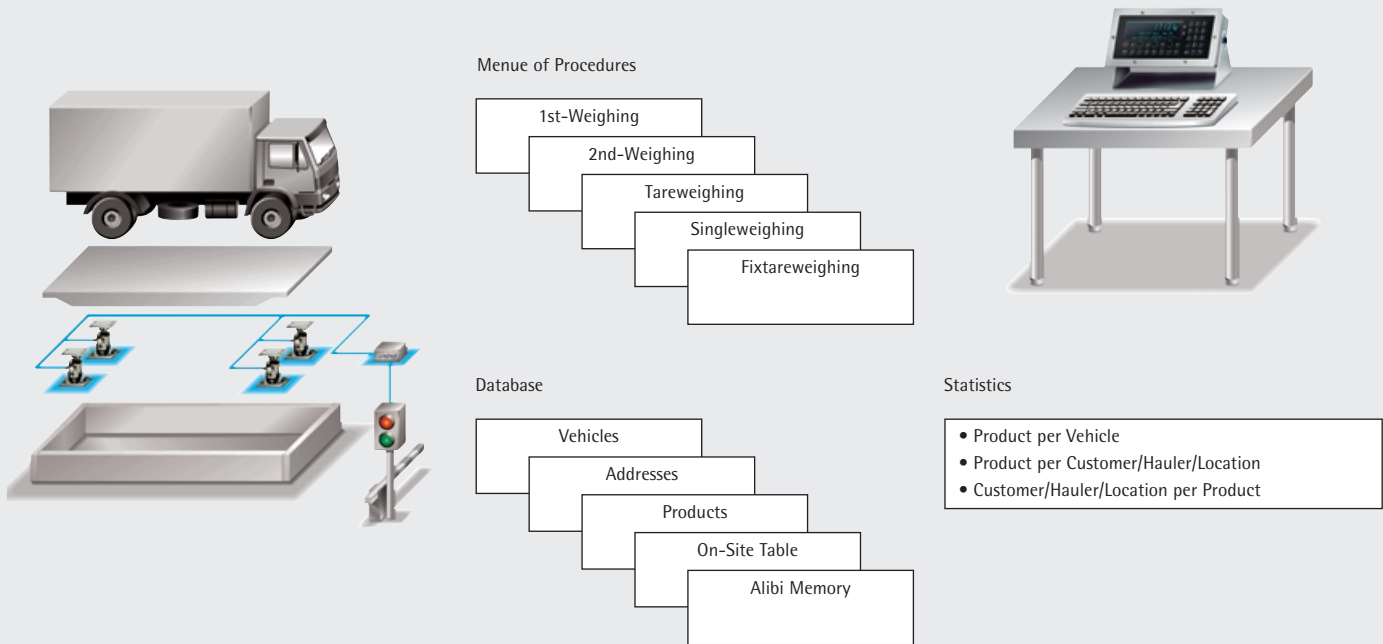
Menue of Procedures

1st-Weighing

2nd-Weighing

Tareweighing

Singleweighing

Fixtareweighing

Database

Vehicles

Addresses

Products

On-Site Table

Alibi Memory

Statistics

• Product per Vehicle
• Product per Customer/Hauler/Location
• Customer/Hauler/Location per Product